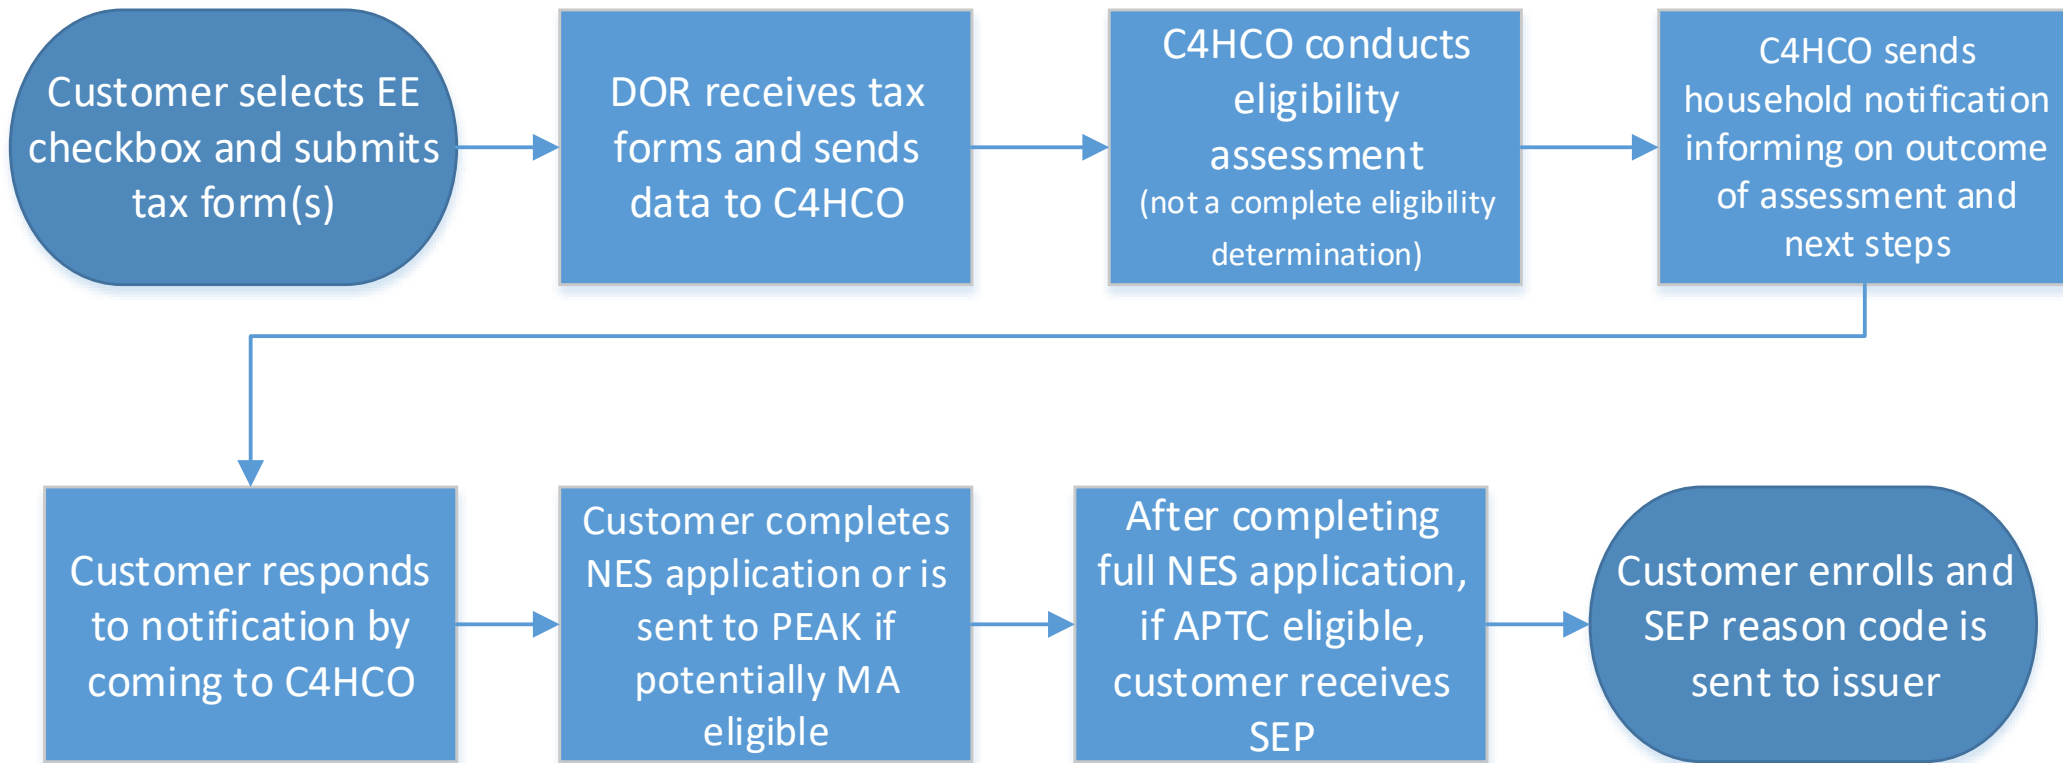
Customer selects EE checkbox and submits tax form(s)

DOR receives tax forms and sends data to C4HCO

C4HCO conducts eligibility assessment (not a complete eligibility determination)

C4HCO sends household notification informing on outcome of assessment and next steps

Customer responds to notification by coming to C4HCO

Customer completes NES application or is sent to PEAK if potentially MA eligible

After completing full NES application, if APTC eligible, customer receives SEP

Customer enrolls and SEP reason code is sent to issuer